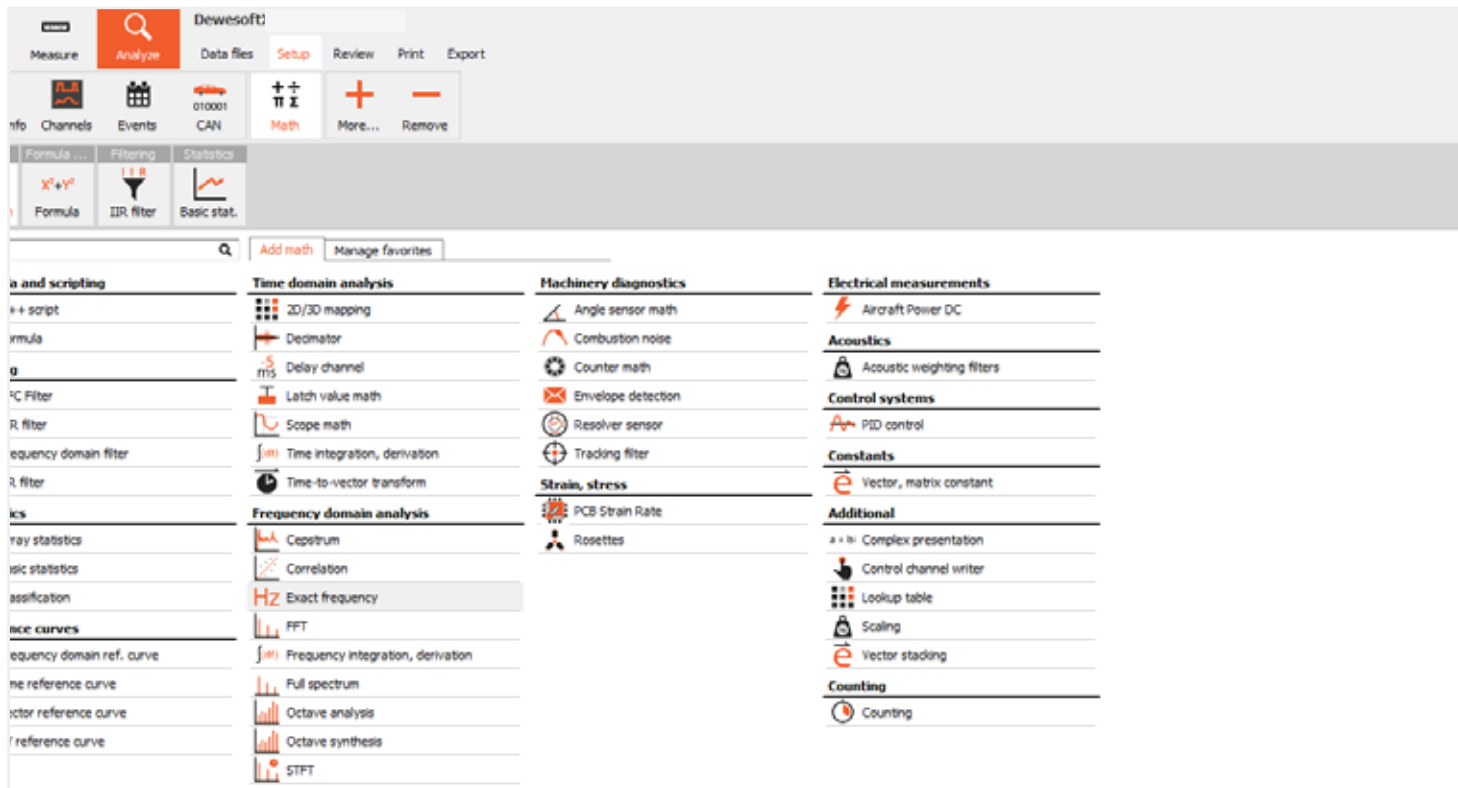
Measure Analyze DewesoftX

Data files Setup Review Print Export

nfo Channels Events CAN Math More... Remove

010001

Formula ... Filtering Statistics

$X^2+Y^2$ Formula IIR filter Basic stat.

Add math Manage favorites

a and scripting
++ script
ormula

g
FC Filter
R filter
equency domain filter
R filter

ics
rray statistics
sic statistics
assification

nce curves
equency domain ref. curve
me reference curve
ctor reference curve
' reference curve

Time domain analysis
2D/3D mapping
Decimator
Delay channel
Latch value math
Scope math
Time integration, derivation
Time-to-vector transform

Frequency domain analysis
Cepstrum
Correlation
Exact frequency
FFT
Frequency integration, derivation
Full spectrum
Octave analysis
Octave synthesis
STFT

Machinery diagnostics
Angle sensor math
Combustion noise
Counter math
Envelope detection
Resolver sensor
Tracking filter

Strain, stress
PCB Strain Rate
Rosettes

Electrical measurements
Aircraft Power DC

Acoustics
Acoustic weighting filters

Control systems
PID control

Constants
Vector, matrix constant

Additional
Complex presentation
Control channel writer
Lookup table
Scaling
Vector stacking

Counting
Counting